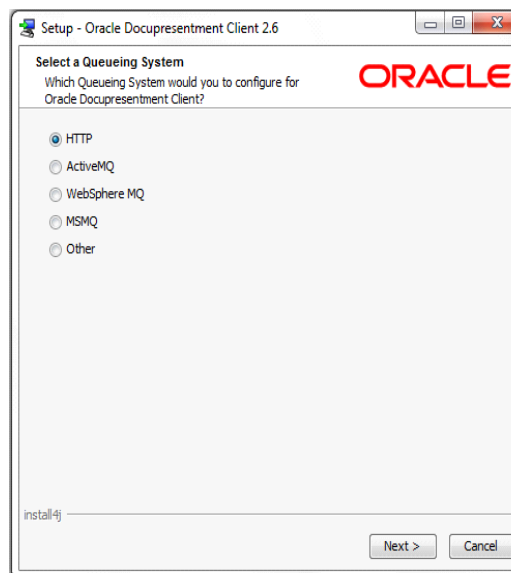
Setup - Oracle Docupresentment Client 2.6

Select a Queueing System
Which Queueing System would you to configure for Oracle Docupresentment Client?

ORACLE

HTTP
ActiveMQ
WebSphere MQ
MSMQ
Other

install4j

Next >
Cancel